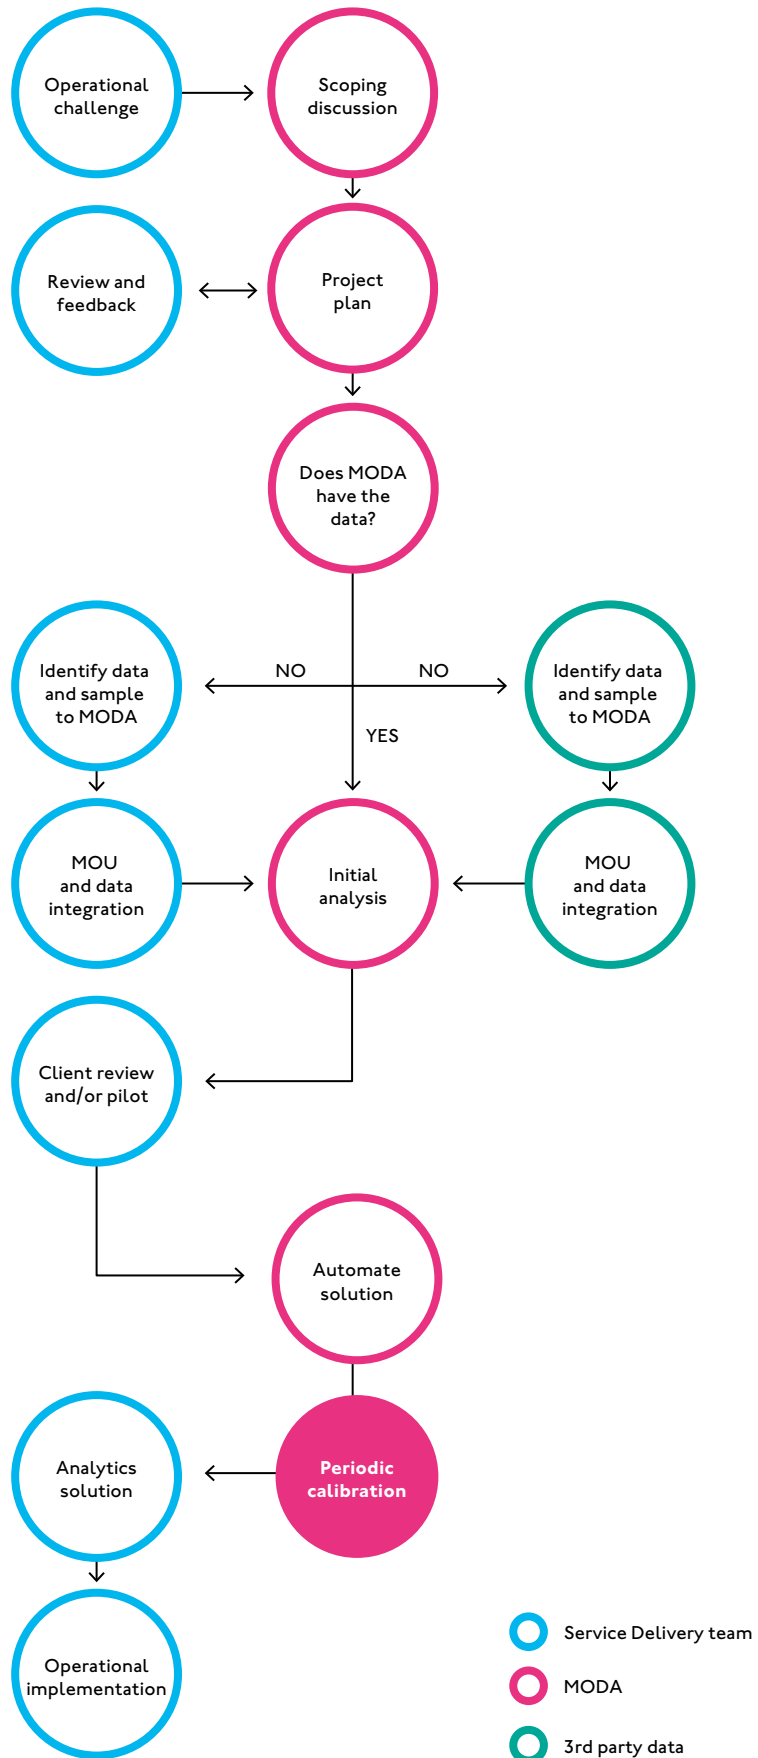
Operational challenge

Scoping discussion

Review and feedback

Project plan

Does MODA have the data?

Identify data and sample to MODA

NO

NO

Identify data and sample to MODA

YES

MOU and data integration

Initial analysis

MOU and data integration

Client review and/or pilot

Automate solution

Analytics solution

Periodic calibration

Operational implementation

Service Delivery team

MODA

3rd party data